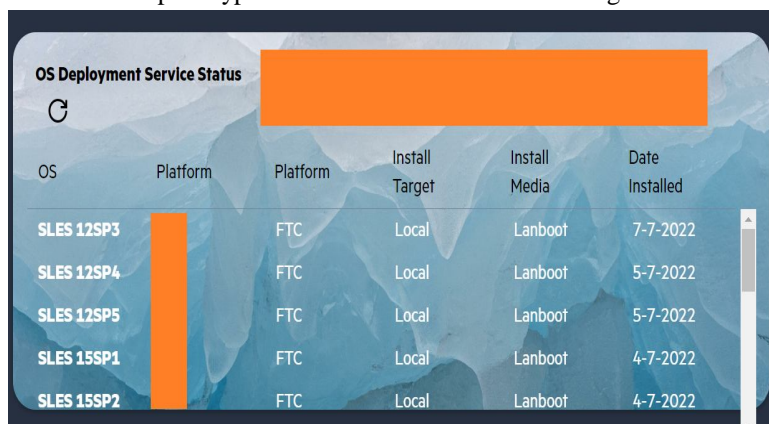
OS Deployment Service Status

| OS | Platform | Platform | Install Target | Install Media | Date Installed |
|---|---|---|---|---|---|
| SLES 12SP3 | | FTC | Local | Lanboot | 7-7-2022 |
| SLES 12SP4 | | FTC | Local | Lanboot | 5-7-2022 |
| SLES 12SP5 | | FTC | Local | Lanboot | 5-7-2022 |
| SLES 15SP1 | | FTC | Local | Lanboot | 4-7-2022 |
| SLES 15SP2 | | FTC | Local | Lanboot | 4-7-2022 |